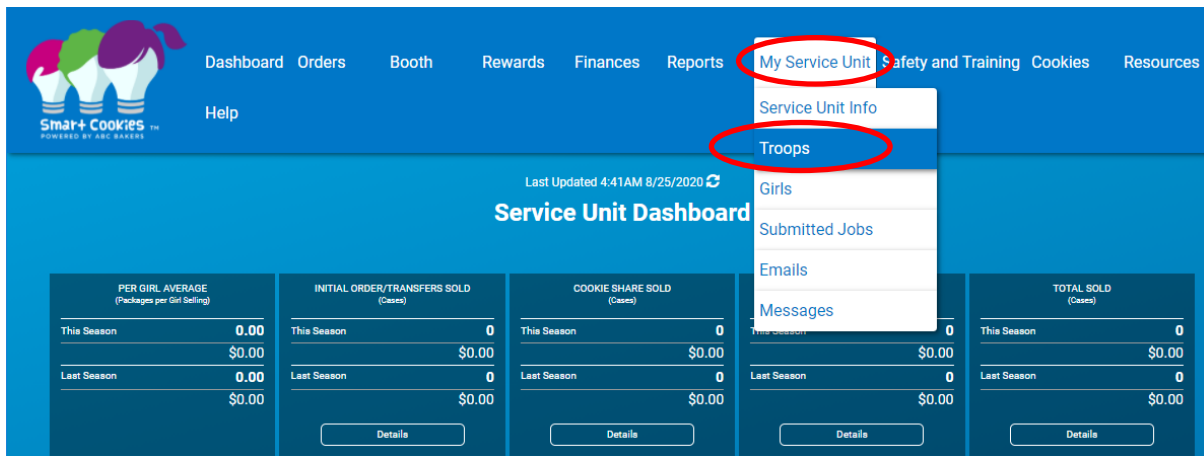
Smart Cookies TM
POWERED BY ABC BAKERS

Dashboard Orders Booth Rewards Finances Reports My Service Unit Safety and Training Cookies Resources Help

Service Unit Info
Troops
Girls
Submitted Jobs
Emails
Messages

Last Updated 4:41AM 8/25/2020

Service Unit Dashboard

PER GIRL AVERAGE
(Packages per Girl Selling)
This Season 0.00
$0.00
Last Season 0.00
$0.00

INITIAL ORDER/TRANSFERS SOLD
(Cases)
This Season 0
$0.00
Last Season 0
$0.00
Details

COOKIE SHARE SOLD
(Cases)
This Season 0
$0.00
Last Season 0
$0.00
Details

This Season 0
$0.00
Last Season 0
$0.00
Details

TOTAL SOLD
(Cases)
This Season 0
$0.00
Last Season 0
$0.00
Details